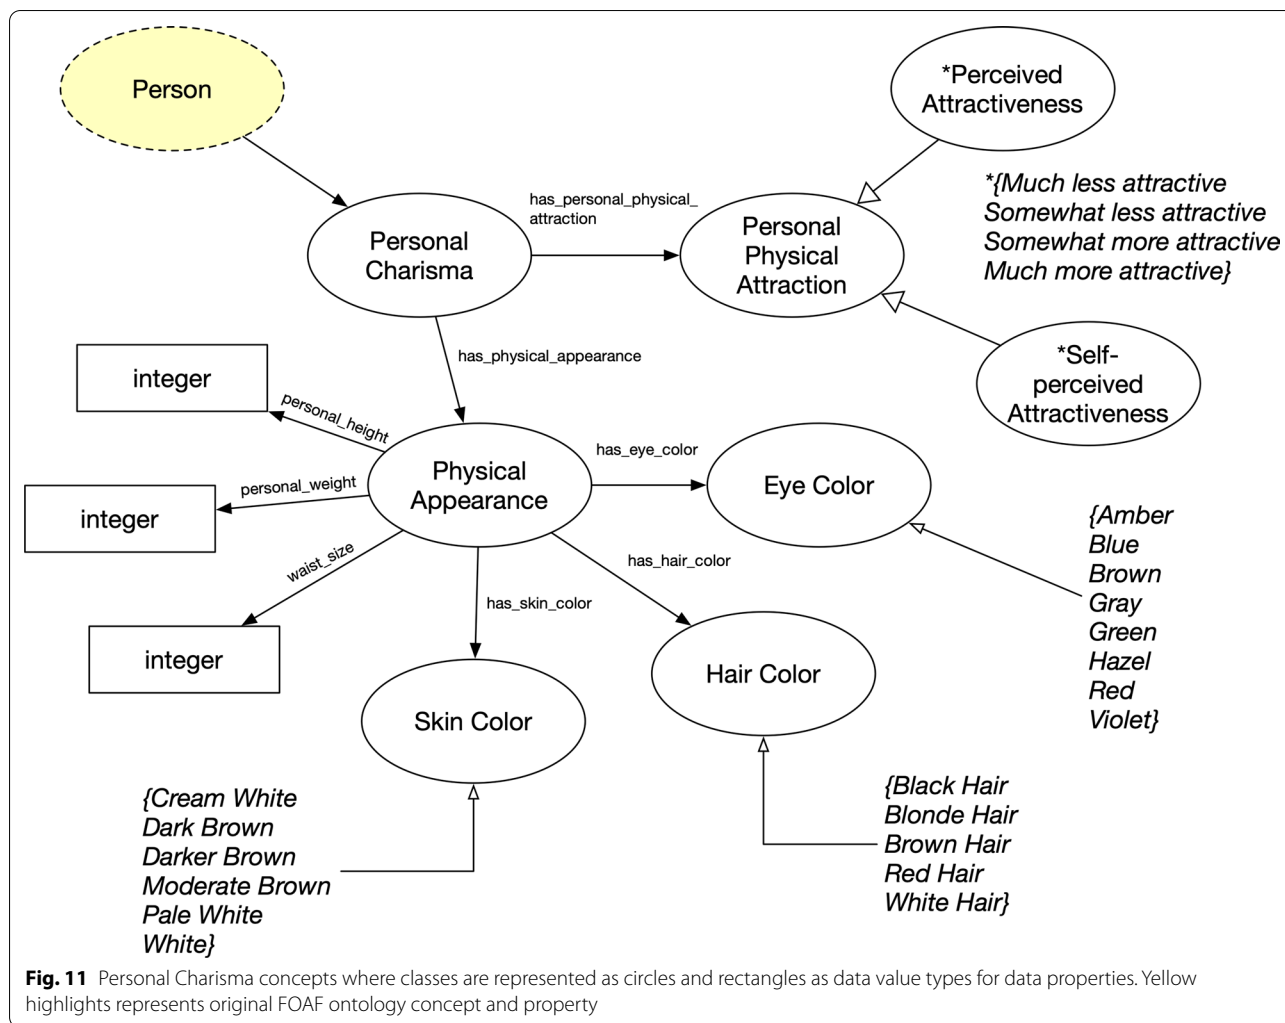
Person

*Perceived Attractiveness

*{Much less attractive
Somewhat less attractive
Somewhat more attractive
Much more attractive}

has_personal_physical_attraction

Personal Charisma

Personal Physical Attraction

has_physical_appearance

*Self-perceived Attractiveness

integer

personal_height

Physical Appearance

has_eye_color

Eye Color

personal_weight

integer

{Amber
Blue
Brown
Gray
Green
Hazel
Red
Violet}

waist_size

has_hair_color

has_skin_color

integer

Hair Color

Skin Color

{Cream White
Dark Brown
Darker Brown
Moderate Brown
Pale White
White}

{Black Hair
Blonde Hair
Brown Hair
Red Hair
White Hair}

**Fig. 11** Personal Charisma concepts where classes are represented as circles and rectangles as data value types for data properties. Yellow highlights represents original FOAF ontology concept and property